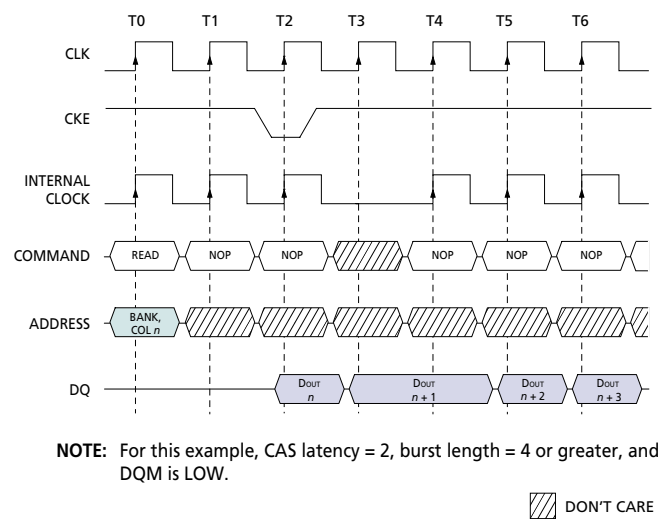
T0 T1 T2 T3 T4 T5 T6

CLK

CKE

INTERNAL CLOCK

COMMAND READ NOP NOP NOP NOP NOP

ADDRESS BANK, COL $n$

DQ DOUT $n$ DOUT $n+1$ DOUT $n+2$ DOUT $n+3$

**NOTE:** For this example, CAS latency = 2, burst length = 4 or greater, and DQM is LOW.

DON'T CARE